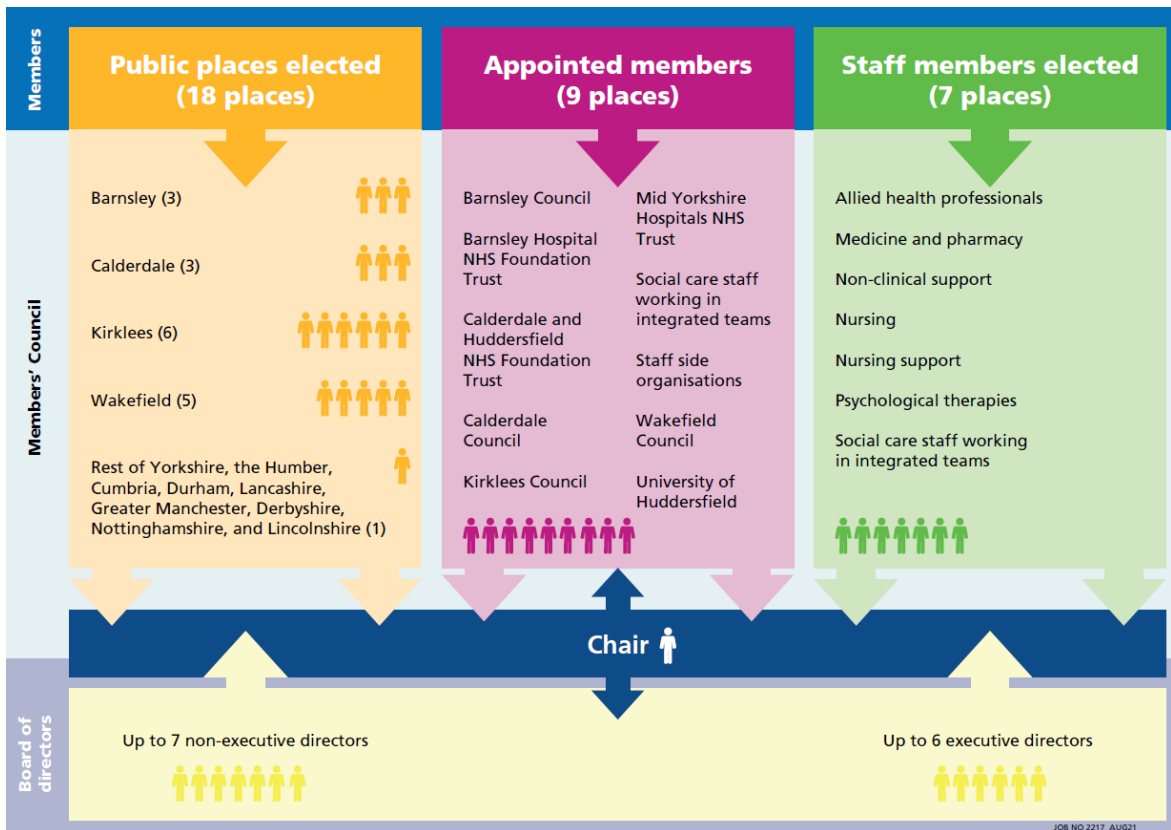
Members

Members' Council

Board of directors

Public places elected (18 places)

Barnsley (3)

Calderdale (3)

Kirklees (6)

Wakefield (5)

Rest of Yorkshire, the Humber, Cumbria, Durham, Lancashire, Greater Manchester, Derbyshire, Nottinghamshire, and Lincolnshire (1)

Appointed members (9 places)

Barnsley Council

Barnsley Hospital NHS Foundation Trust

Calderdale and Huddersfield NHS Foundation Trust

Calderdale Council

Kirklees Council

Mid Yorkshire Hospitals NHS Trust

Social care staff working in integrated teams

Staff side organisations

Wakefield Council

University of Huddersfield

Staff members elected (7 places)

Allied health professionals

Medicine and pharmacy

Non-clinical support

Nursing

Nursing support

Psychological therapies

Social care staff working in integrated teams

Chair

Up to 7 non-executive directors

Up to 6 executive directors

JOB NO 2217 AUG21